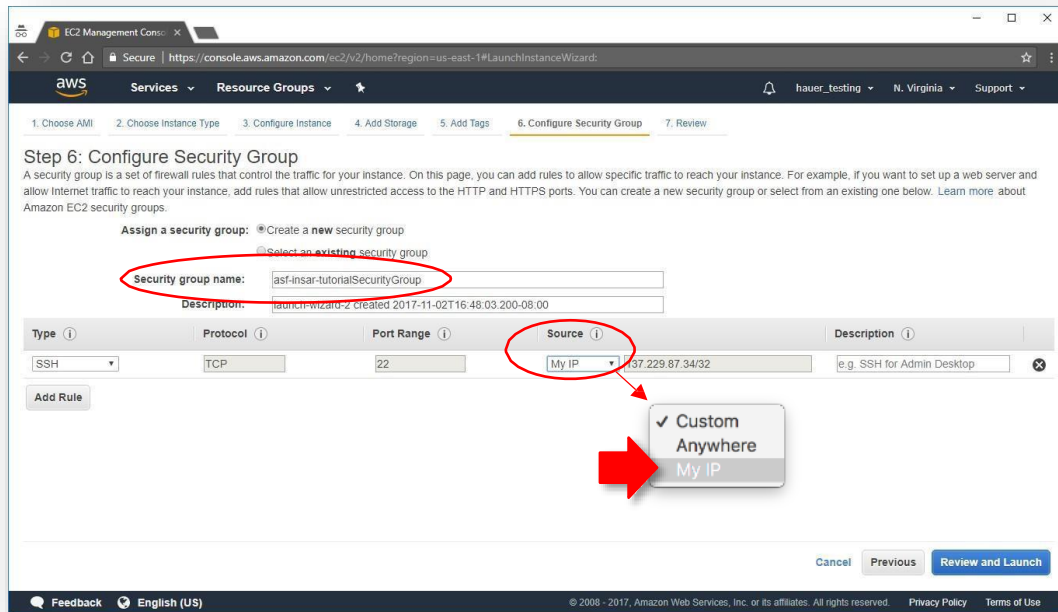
EC2 Management Conso ×

Secure | https://console.aws.amazon.com/ec2/v2/home?region=us-east-1#LaunchInstanceWizard:

aws Services Resource Groups hauer_testing N. Virginia Support

1. Choose AMI 2. Choose Instance Type 3. Configure Instance 4. Add Storage 5. Add Tags 6. Configure Security Group 7. Review

Step 6: Configure Security Group

A security group is a set of firewall rules that control the traffic for your instance. On this page, you can add rules to allow specific traffic to reach your instance. For example, if you want to set up a web server and allow Internet traffic to reach your instance, add rules that allow unrestricted access to the HTTP and HTTPS ports. You can create a new security group or select from an existing one below. Learn more about Amazon EC2 security groups.

Assign a security group: Create a new security group
Select an existing security group

Security group name: asf-insar-tutorialSecurityGroup
Description: launch-wizard-2 created 2017-11-02T16:48:03.200-08:00

| Type | Protocol | Port Range | Source | Description |
|---|---|---|---|---|
| SSH | TCP | 22 | My IP 137.229.87.34/32 | e.g. SSH for Admin Desktop |

Add Rule

✓ Custom
Anywhere
My IP

Cancel Previous Review and Launch

Feedback English (US) © 2008 - 2017, Amazon Web Services, Inc. or its affiliates. All rights reserved. Privacy Policy Terms of Use